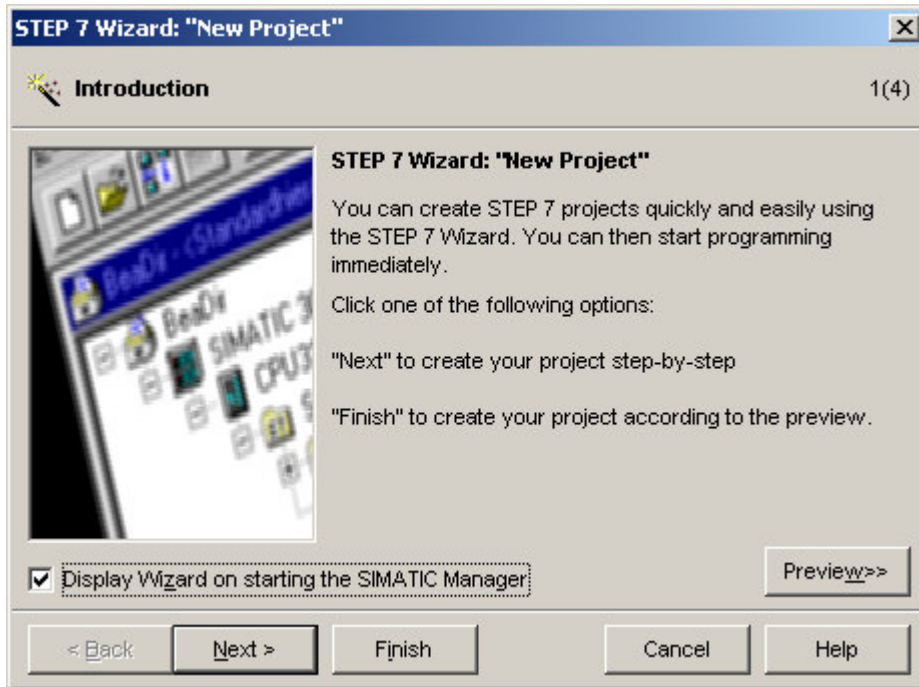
STEP 7 Wizard: "New Project"

Introduction

1(4)

BeaDi - (Standardv

BeaDi

SIMATIC 3

CPU3

STEP 7 Wizard: "New Project"

You can create STEP 7 projects quickly and easily using the STEP 7 Wizard. You can then start programming immediately.

Click one of the following options:

"Next" to create your project step-by-step

"Finish" to create your project according to the preview.

Display Wizard on starting the SIMATIC Manager

Preview>>

< Back

Next >

Finish

Cancel

Help